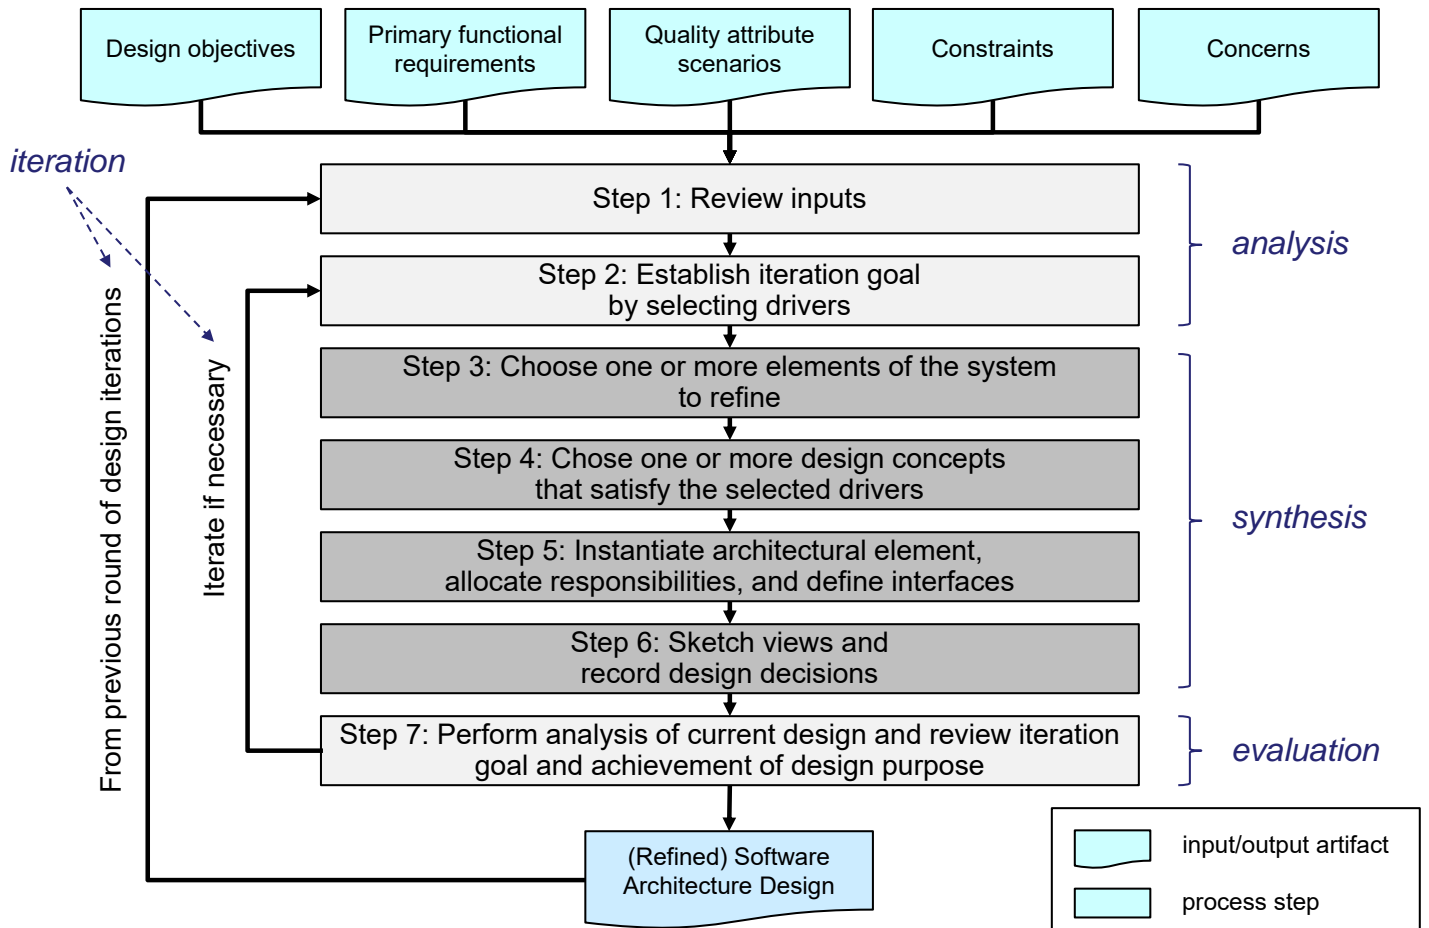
Design objectives

Primary functional requirements

Quality attribute scenarios

Constraints

Concerns

iteration

Step 1: Review inputs

Step 2: Establish iteration goal by selecting drivers

analysis

Step 3: Choose one or more elements of the system to refine

Step 4: Chose one or more design concepts that satisfy the selected drivers

Step 5: Instantiate architectural element, allocate responsibilities, and define interfaces

Step 6: Sketch views and record design decisions

synthesis

Step 7: Perform analysis of current design and review iteration goal and achievement of design purpose

evaluation

From previous round of design iterations

Iterate if necessary

(Refined) Software Architecture Design

input/output artifact

process step